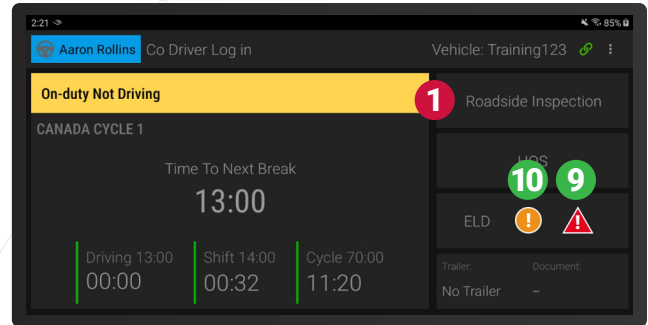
2:21

85%

Aaron Rollins Co Driver Log in

Vehicle: Training123

On-duty Not Driving

1

Roadside Inspection

CANADA CYCLE 1

Time To Next Break

13:00

HOS

10

9

ELD

!

Driving 13:00
00:00

Shift 14:00
00:32

Cycle 70:00
11:20

Trailer:
No Trailer

Document:
–